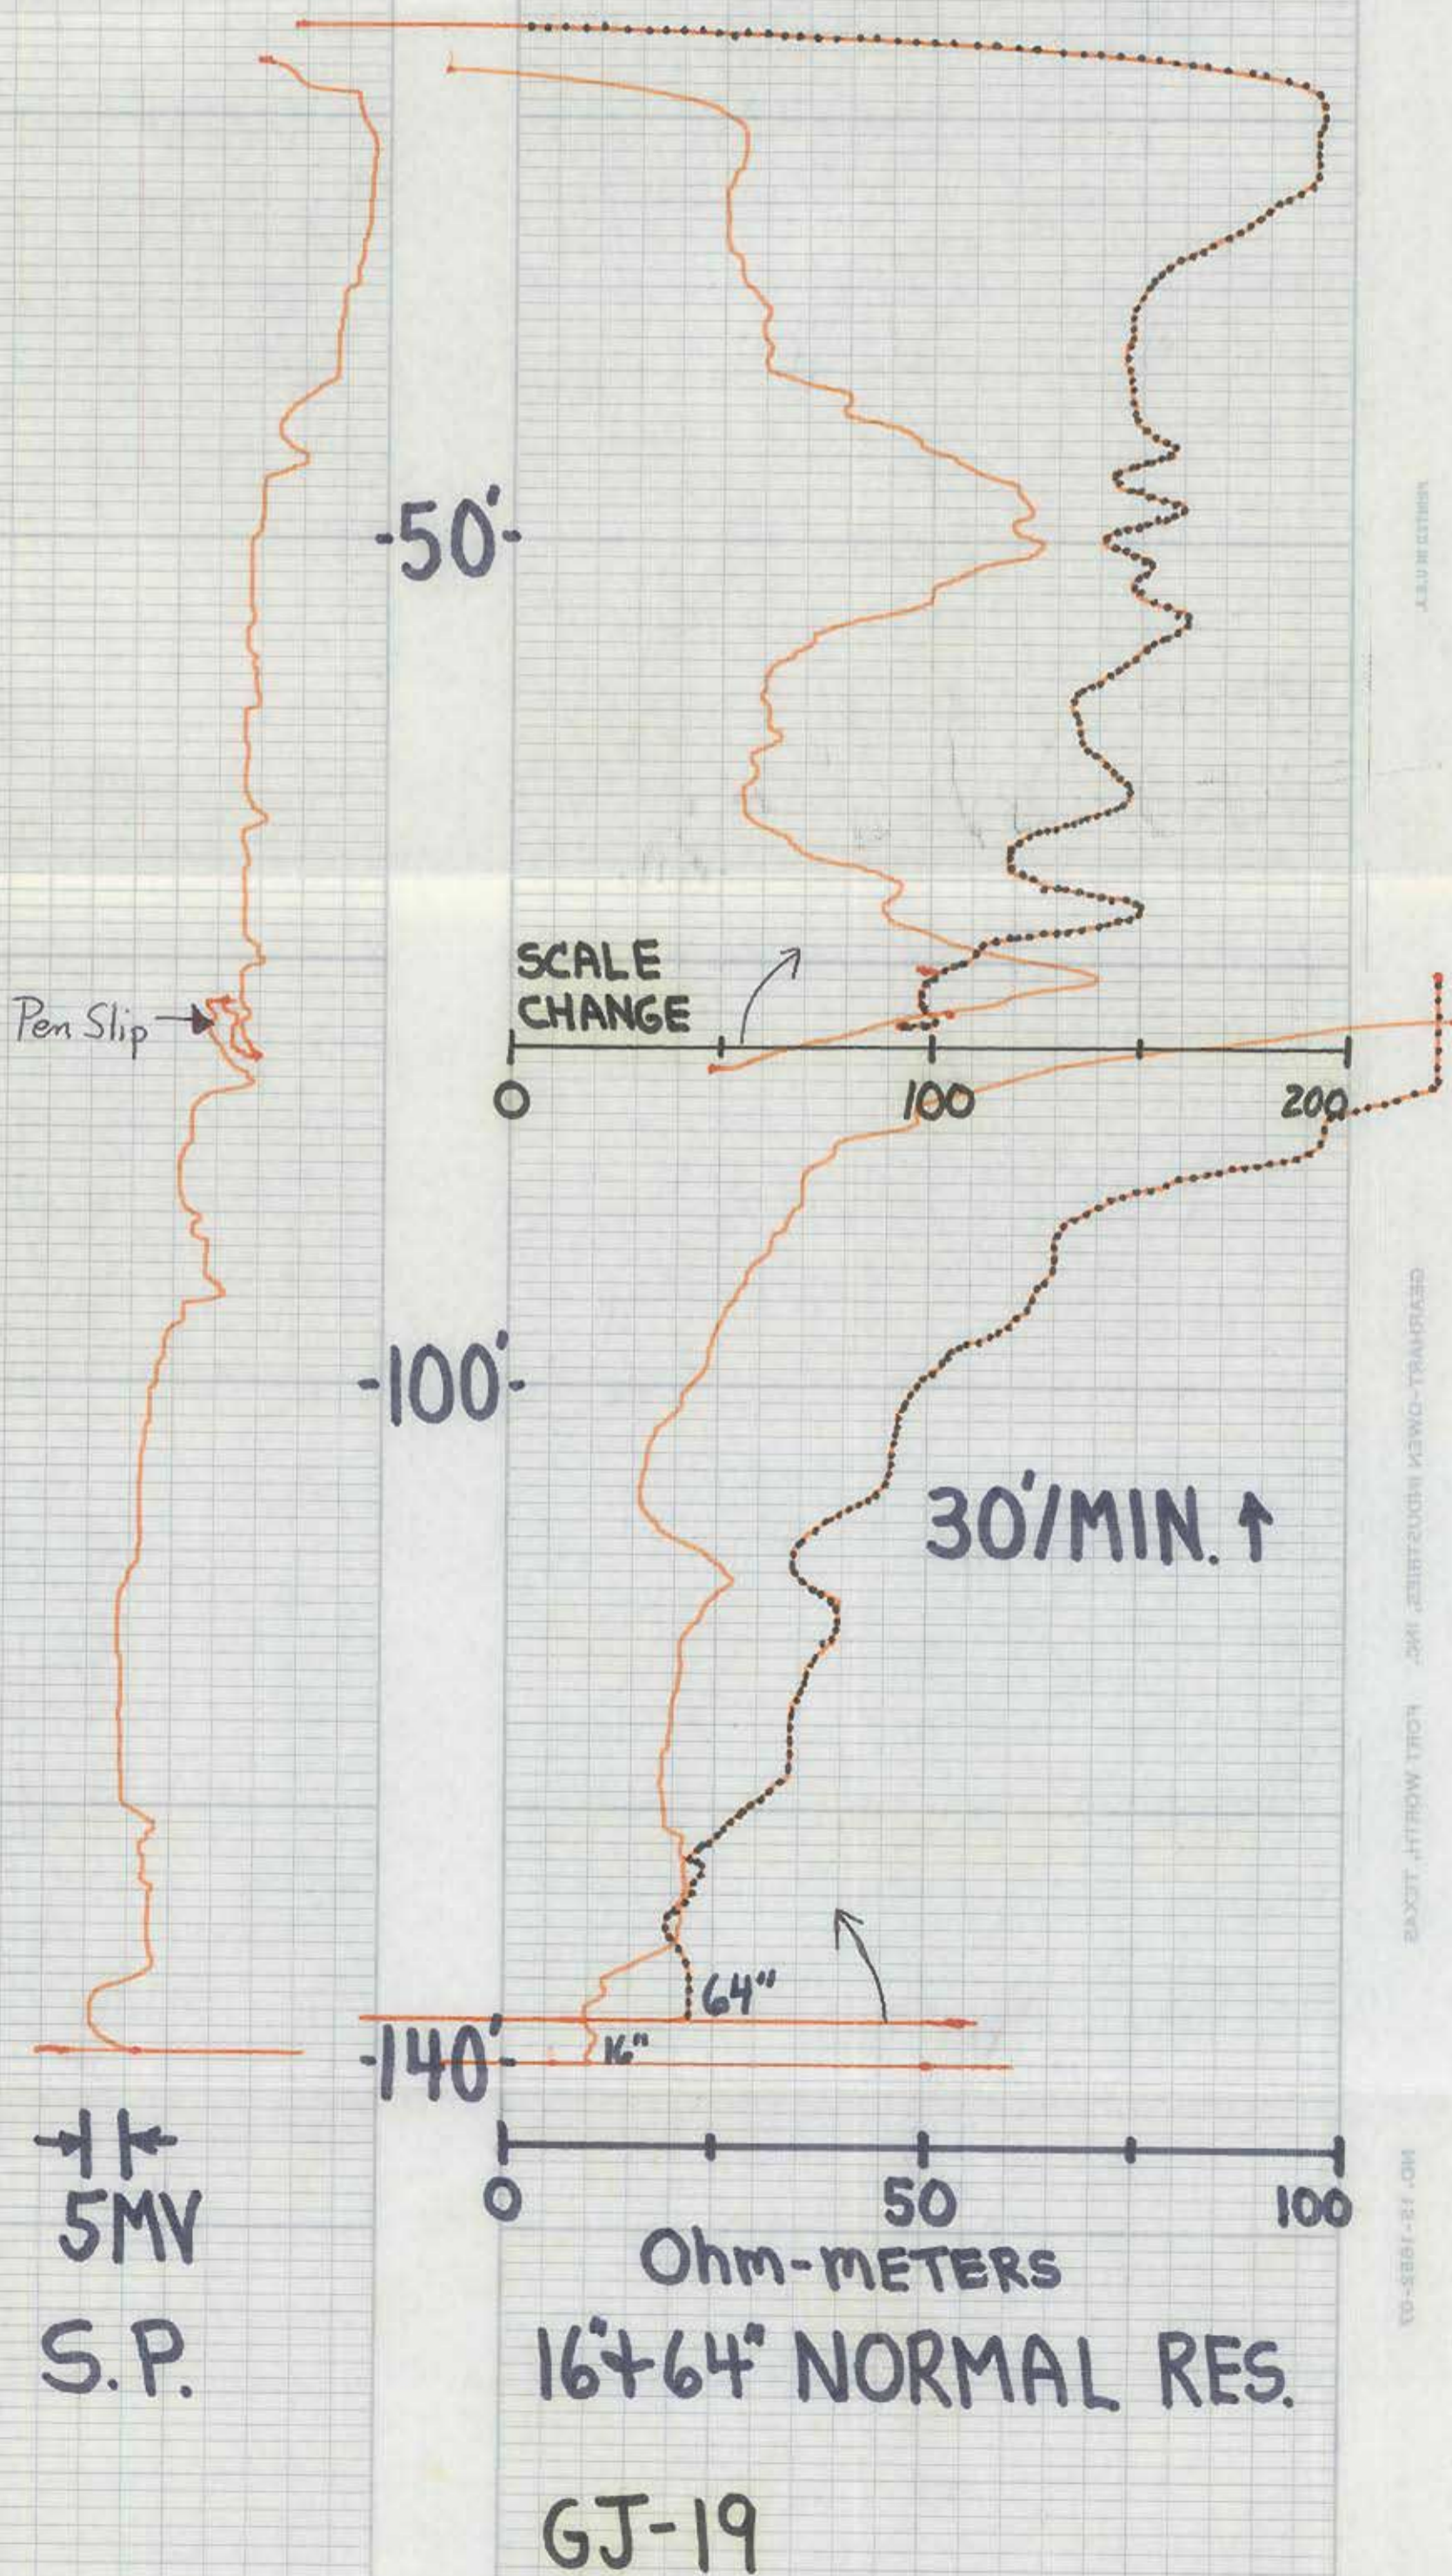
-50'-

SCALE CHANGE

Pen Slip

0 100 200

-100'-

30'/MIN. ↑

64"

-140'-

16"

5MV

S.P.

0 50 100

Ohm-METERS

16"+64" NORMAL RES.

GJ-19

PRINTED IN U.S.A.

GEARHART-OWEN INDUSTRIES, INC. FORT WORTH, TEXAS

NO. 15-1682-01